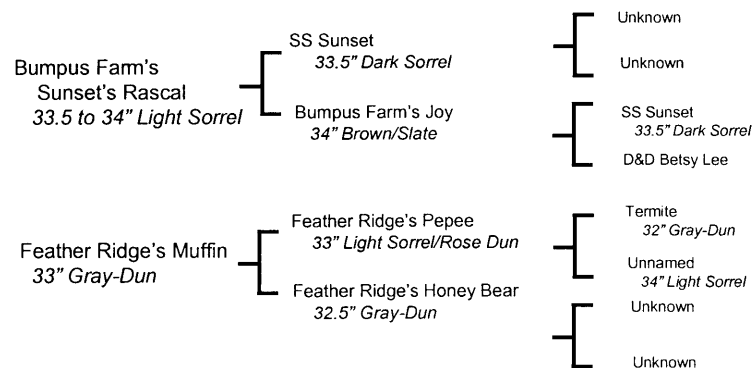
Bumpus Farm's Sunset's Rascal
33.5 to 34" Light Sorrel

SS Sunset
33.5" Dark Sorrel

Unknown

Unknown

Bumpus Farm's Joy
34" Brown/Slate

SS Sunset
33.5" Dark Sorrel

D&D Betsy Lee

Feather Ridge's Muffin
33" Gray-Dun

Feather Ridge's Pepee
33" Light Sorrel/Rose Dun

Termite
32" Gray-Dun

Unnamed
34" Light Sorrel

Feather Ridge's Honey Bear
32.5" Gray-Dun

Unknown

Unknown